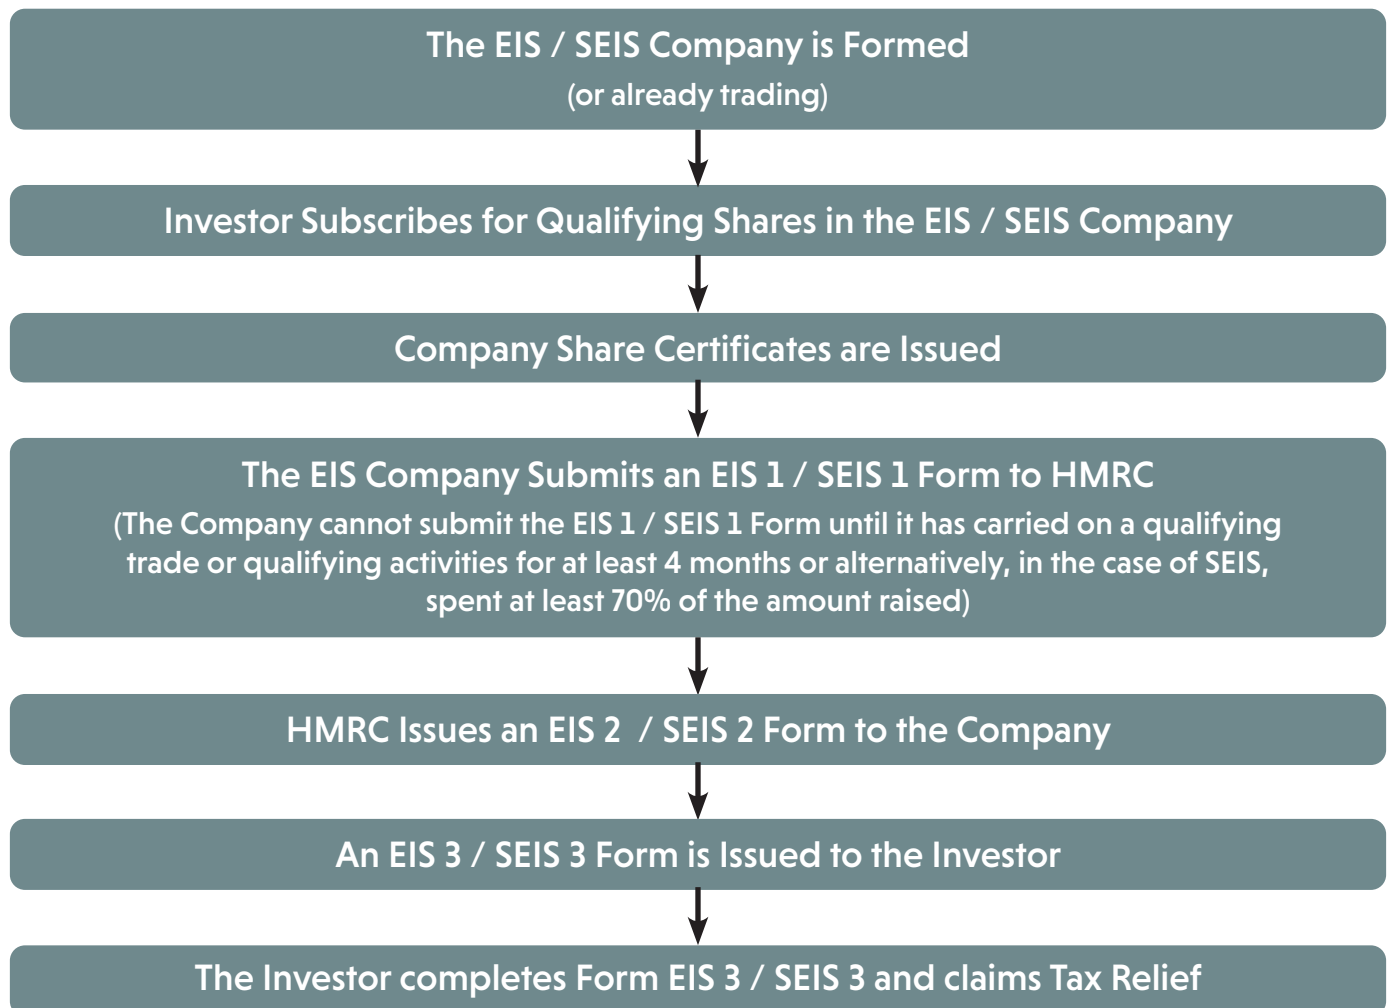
The EIS / SEIS Company is Formed
(or already trading)

Investor Subscribes for Qualifying Shares in the EIS / SEIS Company

Company Share Certificates are Issued

The EIS Company Submits an EIS 1 / SEIS 1 Form to HMRC
(The Company cannot submit the EIS 1 / SEIS 1 Form until it has carried on a qualifying trade or qualifying activities for at least 4 months or alternatively, in the case of SEIS, spent at least 70% of the amount raised)

HMRC Issues an EIS 2 / SEIS 2 Form to the Company

An EIS 3 / SEIS 3 Form is Issued to the Investor

The Investor completes Form EIS 3 / SEIS 3 and claims Tax Relief